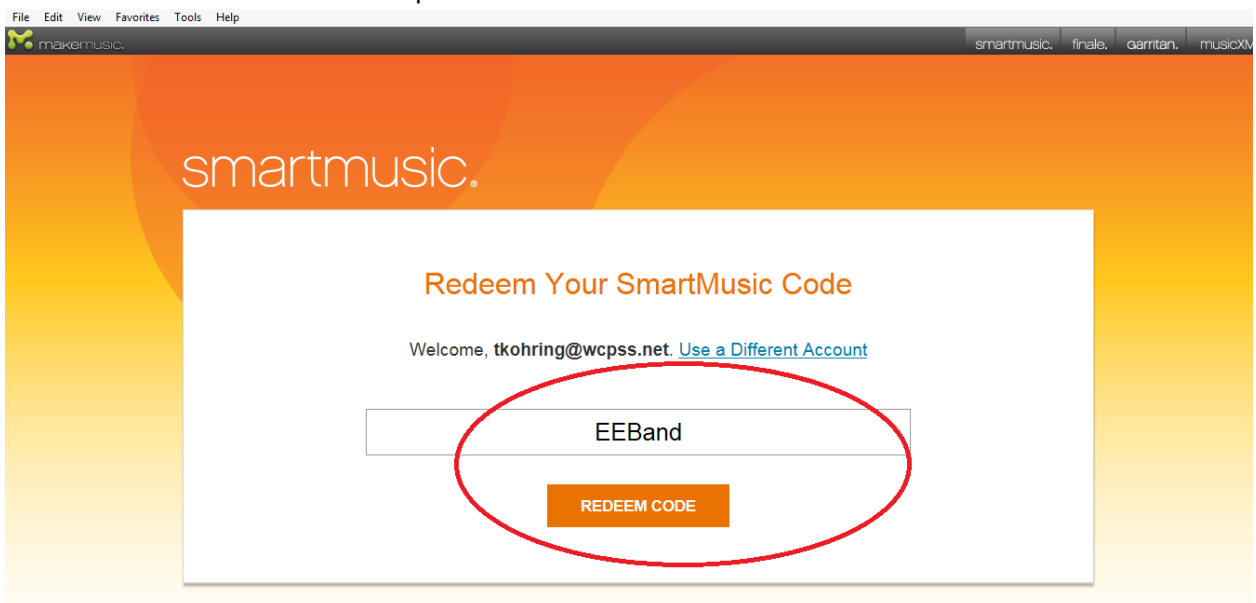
File Edit View Favorites Tools Help

makemusic.

smartmusic. finale. garritan. musicXM

smartmusic.

Redeem Your SmartMusic Code

Welcome, **tkohring@wcpss.net**. Use a Different Account

EEBand

REDEEM CODE